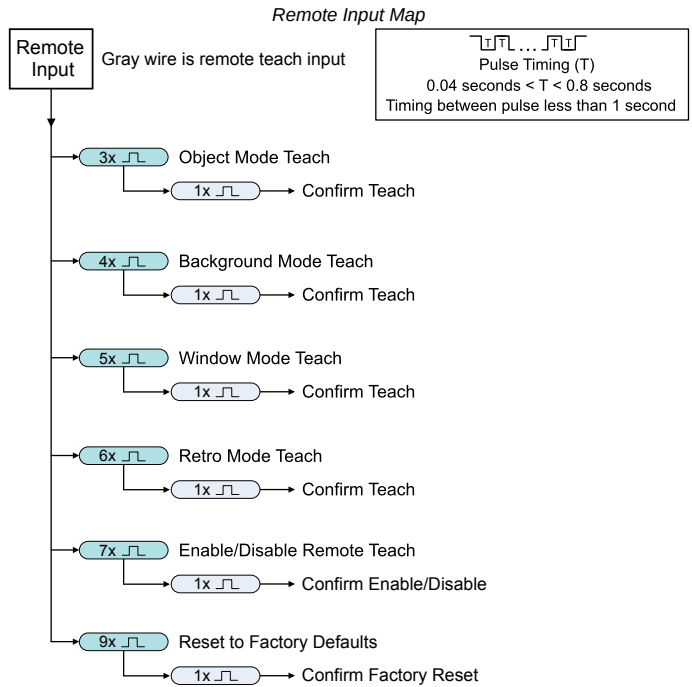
Remote Input Map

Remote Input

Gray wire is remote teach input

T T ... T T
Pulse Timing (T)
0.04 seconds < T < 0.8 seconds
Timing between pulse less than 1 second

3x Object Mode Teach
1x Confirm Teach

4x Background Mode Teach
1x Confirm Teach

5x Window Mode Teach
1x Confirm Teach

6x Retro Mode Teach
1x Confirm Teach

7x Enable/Disable Remote Teach
1x Confirm Enable/Disable

9x Reset to Factory Defaults
1x Confirm Factory Reset